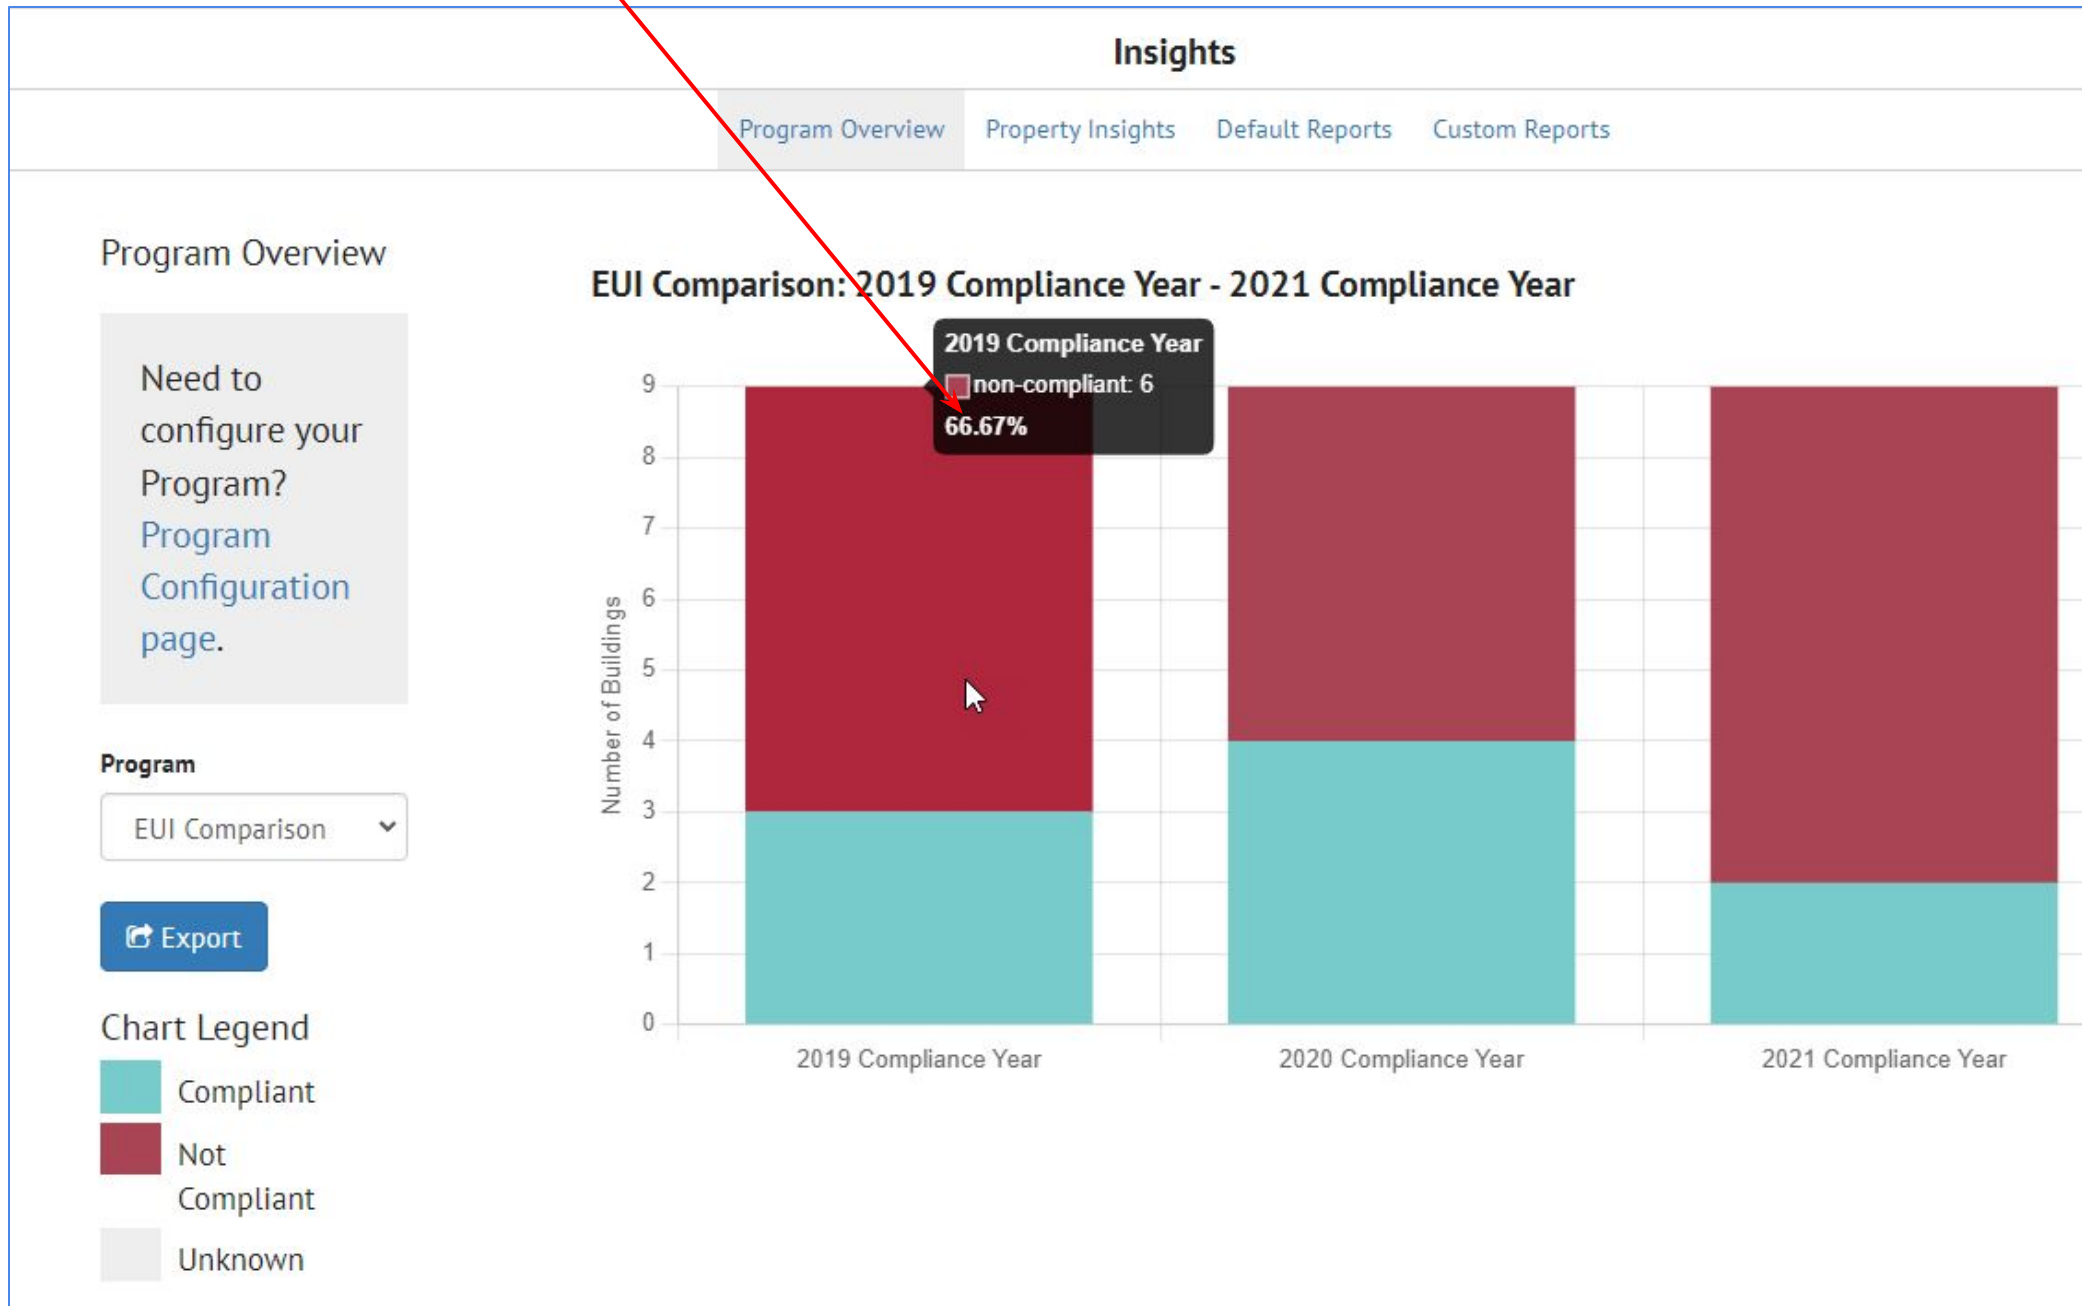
Insights

Program Overview Property Insights Default Reports Custom Reports

Program Overview

Need to configure your Program? Program Configuration page.

Program

EUI Comparison

Export

Chart Legend

Compliant

Not Compliant

Unknown

EUI Comparison: 2019 Compliance Year - 2021 Compliance Year

2019 Compliance Year
non-compliant: 6
66.67%

Number of Buildings

9
8
7
6
5
4
3
2
1
0

2019 Compliance Year
2020 Compliance Year
2021 Compliance Year